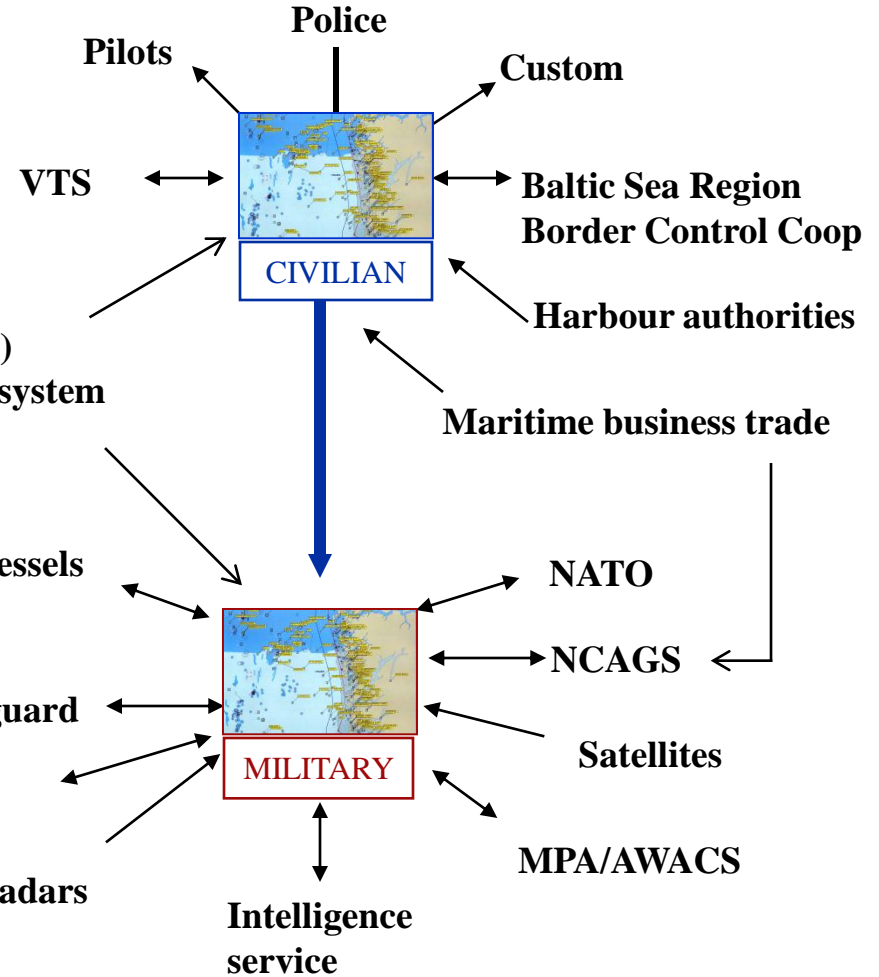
Police

Pilots

Custom

VTS

Baltic Sea Region Border Control Coop

CIVILIAN

Harbour authorities

)
system

Maritime business trade

essels

NATO

NCAGS

guard

Satellites

MILITARY

MPA/AWACS

adars

Intelligence service